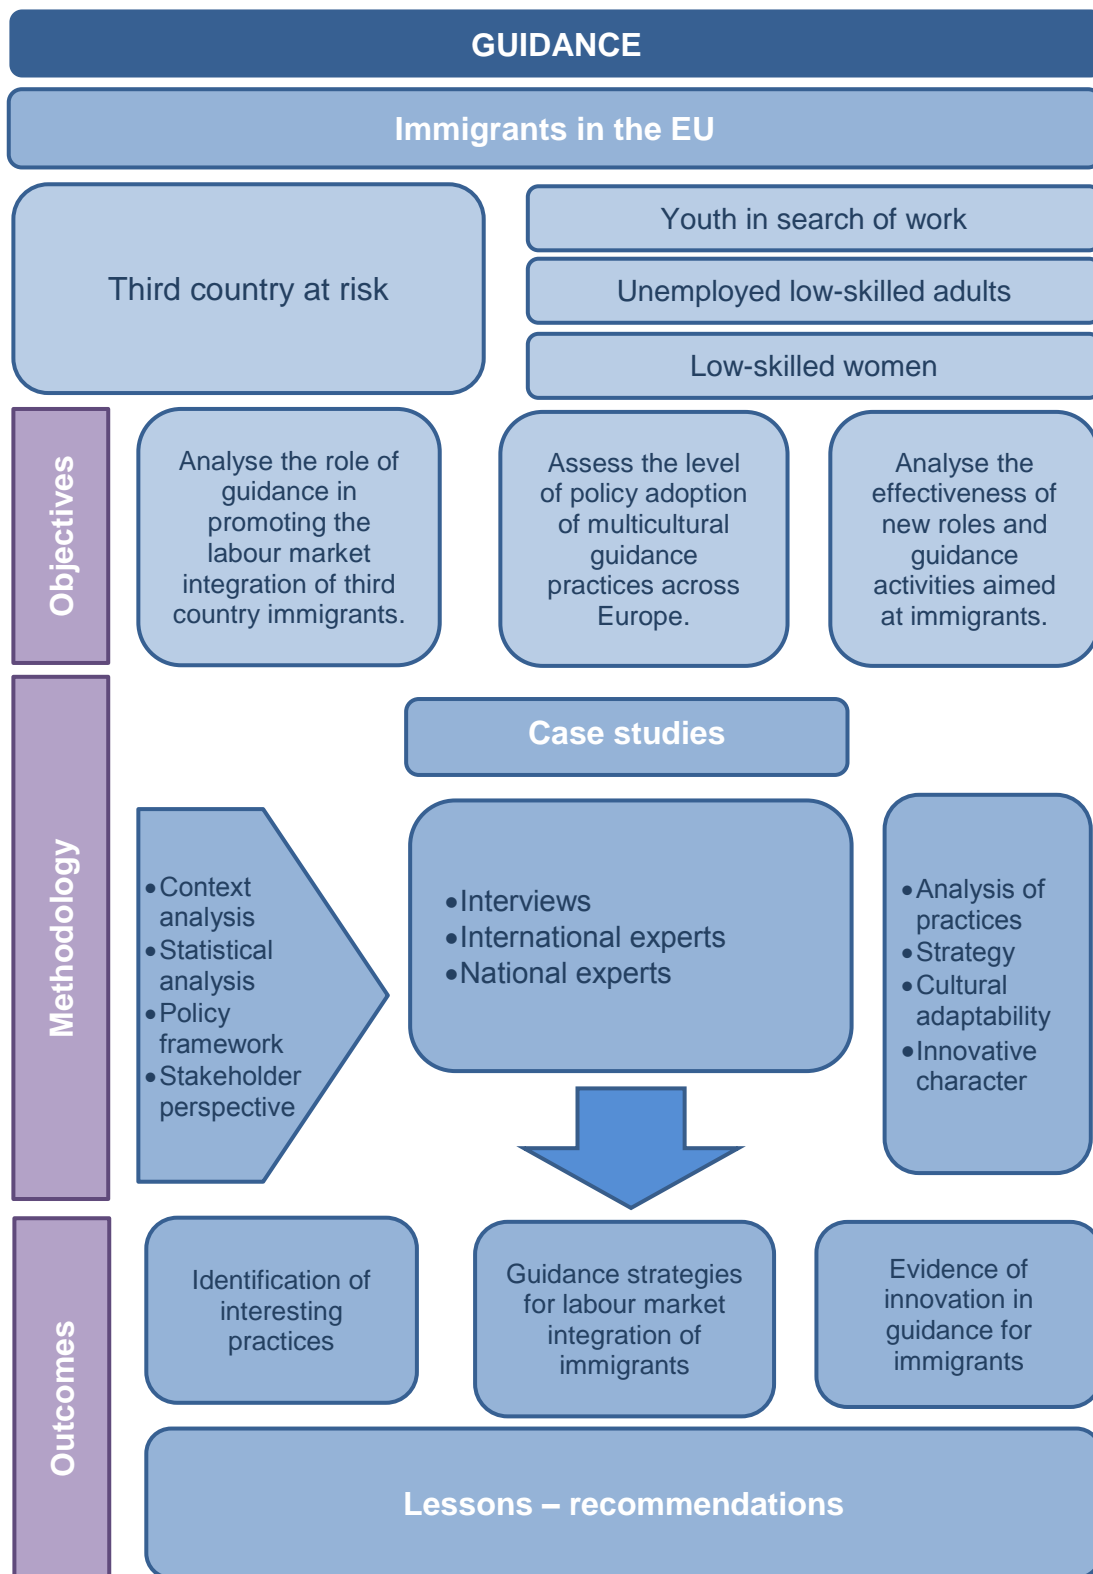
GUIDANCE

Immigrants in the EU

Third country at risk

Youth in search of work

Unemployed low-skilled adults

Low-skilled women

Objectives

Analyse the role of guidance in promoting the labour market integration of third country immigrants.

Assess the level of policy adoption of multicultural guidance practices across Europe.

Analyse the effectiveness of new roles and guidance activities aimed at immigrants.

Methodology

Case studies

• Context analysis
• Statistical analysis
• Policy framework
• Stakeholder perspective

• Interviews
• International experts
• National experts

• Analysis of practices
• Strategy
• Cultural adaptability
• Innovative character

Outcomes

Identification of interesting practices

Guidance strategies for labour market integration of immigrants

Evidence of innovation in guidance for immigrants

Lessons – recommendations